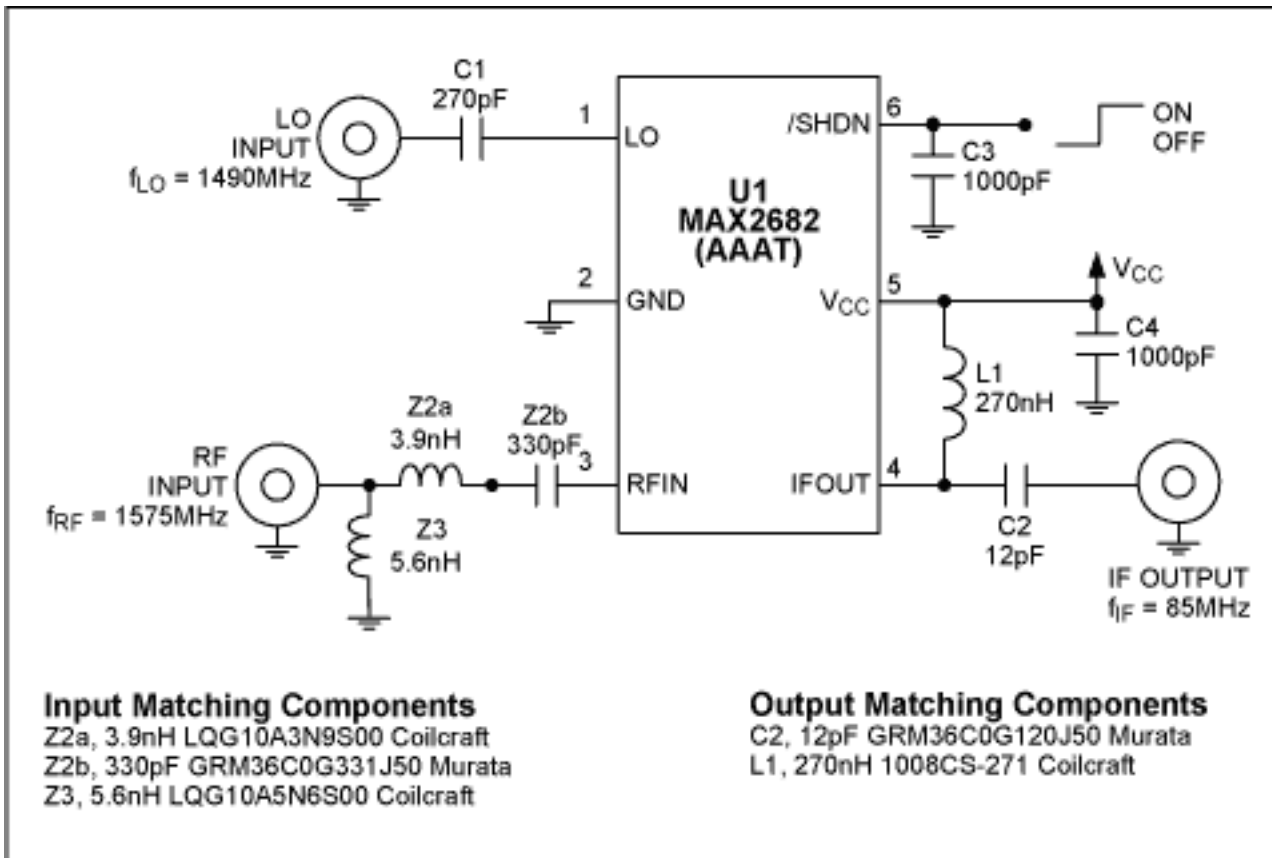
C1
270pF

LO
INPUT
$f_{LO}$ = 1490MHz

1
LO

U1
MAX2682
(AAAT)

/SHDN
6

C3
1000pF

ON
OFF

2
GND

$V_{CC}$
5

$V_{CC}$

C4
1000pF

L1
270nH

Z2a
3.9nH

Z2b
330pF

3

RF
INPUT
$f_{RF}$ = 1575MHz

Z3
5.6nH

RFIN

IFOUT
4

C2
12pF

IF OUTPUT
$f_{IF}$ = 85MHz

Input Matching Components
Z2a, 3.9nH LQG10A3N9S00 Coilcraft
Z2b, 330pF GRM36C0G331J50 Murata
Z3, 5.6nH LQG10A5N6S00 Coilcraft

Output Matching Components
C2, 12pF GRM36C0G120J50 Murata
L1, 270nH 1008CS-271 Coilcraft